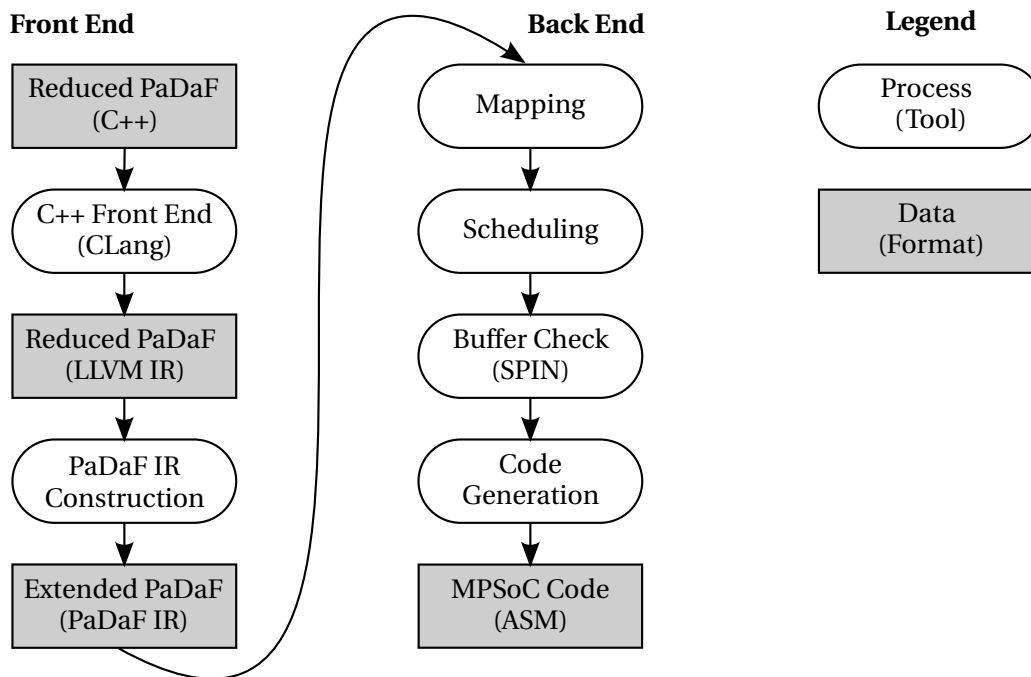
Front End

Reduced PaDaF (C++)

C++ Front End (CLang)

Reduced PaDaF (LLVM IR)

PaDaF IR Construction

Extended PaDaF (PaDaF IR)

Back End

Mapping

Scheduling

Buffer Check (SPIN)

Code Generation

MPSoC Code (ASM)

Legend

Process (Tool)

Data (Format)